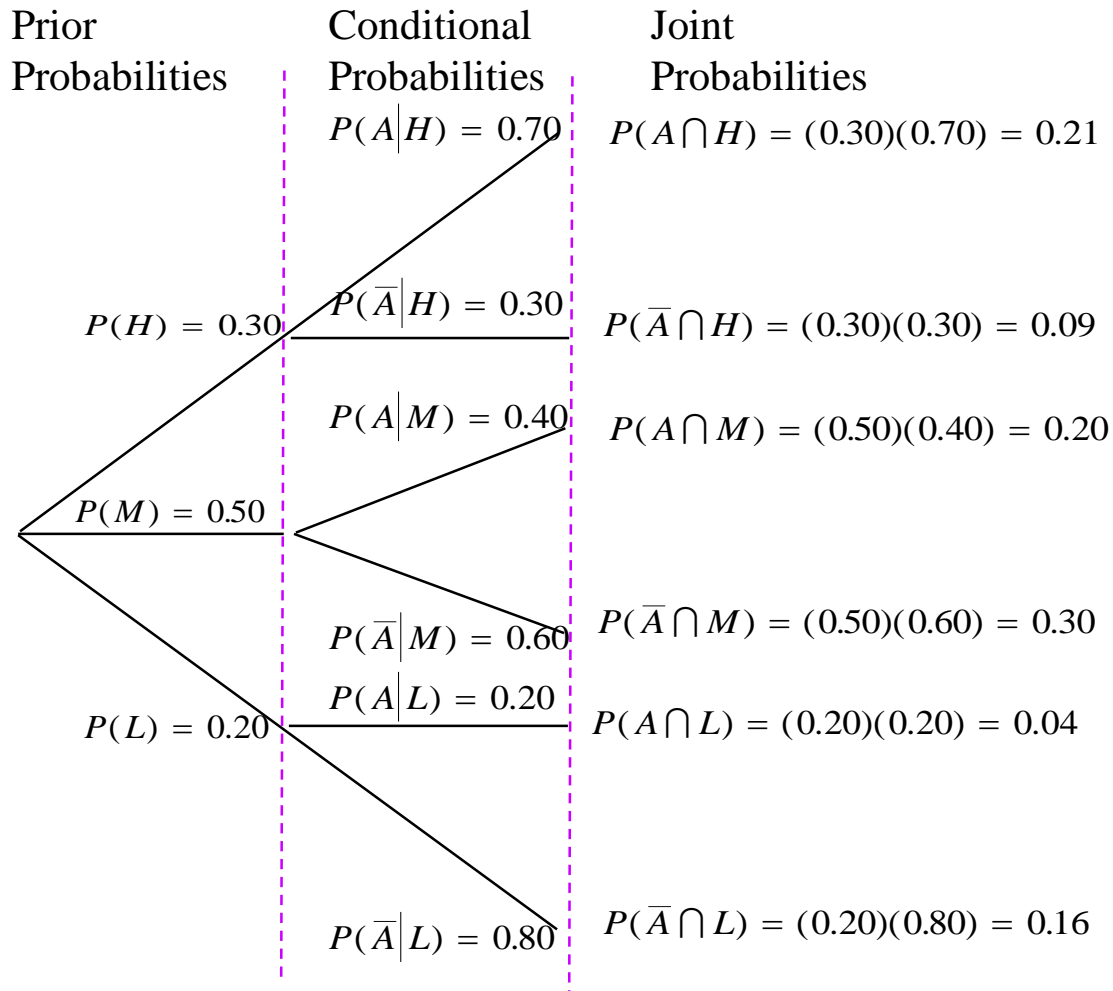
Prior Probabilities

Conditional Probabilities

Joint Probabilities

$P(A|H) = 0.70$

$P(A \cap H) = (0.30)(0.70) = 0.21$

$P(H) = 0.30$

$P(\overline{A}|H) = 0.30$

$P(\overline{A} \cap H) = (0.30)(0.30) = 0.09$

$P(A|M) = 0.40$

$P(A \cap M) = (0.50)(0.40) = 0.20$

$P(M) = 0.50$

$P(\overline{A}|M) = 0.60$

$P(\overline{A} \cap M) = (0.50)(0.60) = 0.30$

$P(A|L) = 0.20$

$P(L) = 0.20$

$P(A \cap L) = (0.20)(0.20) = 0.04$

$P(\overline{A}|L) = 0.80$

$P(\overline{A} \cap L) = (0.20)(0.80) = 0.16$